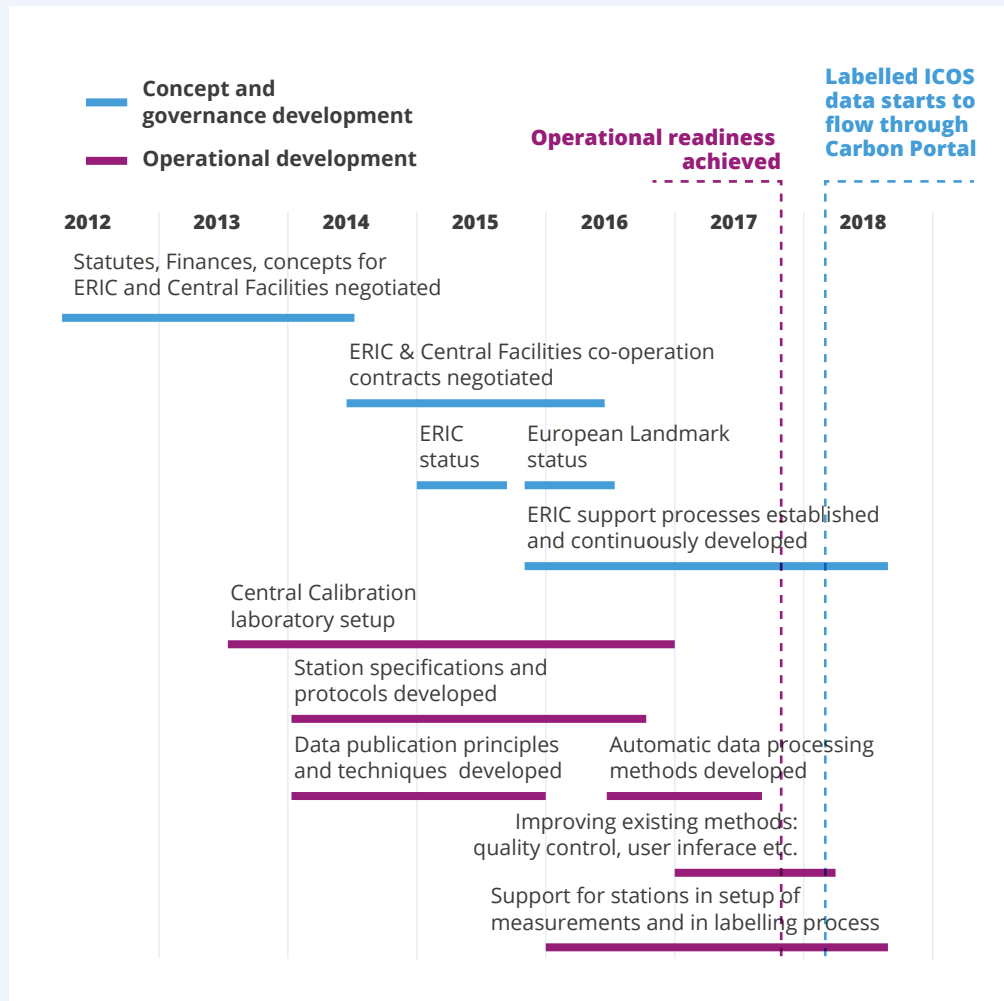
Concept and governance development

Operational development

Operational readiness achieved

Labelled ICOS data starts to flow through Carbon Portal

2012 2013 2014 2015 2016 2017 2018

Statutes, Finances, concepts for ERIC and Central Facilities negotiated

ERIC & Central Facilities co-operation contracts negotiated

ERIC status

European Landmark status

ERIC support processes established and continuously developed

Central Calibration laboratory setup

Station specifications and protocols developed

Data publication principles and techniques developed

Automatic data processing methods developed

Improving existing methods: quality control, user inferace etc.

Support for stations in setup of measurements and in labelling process